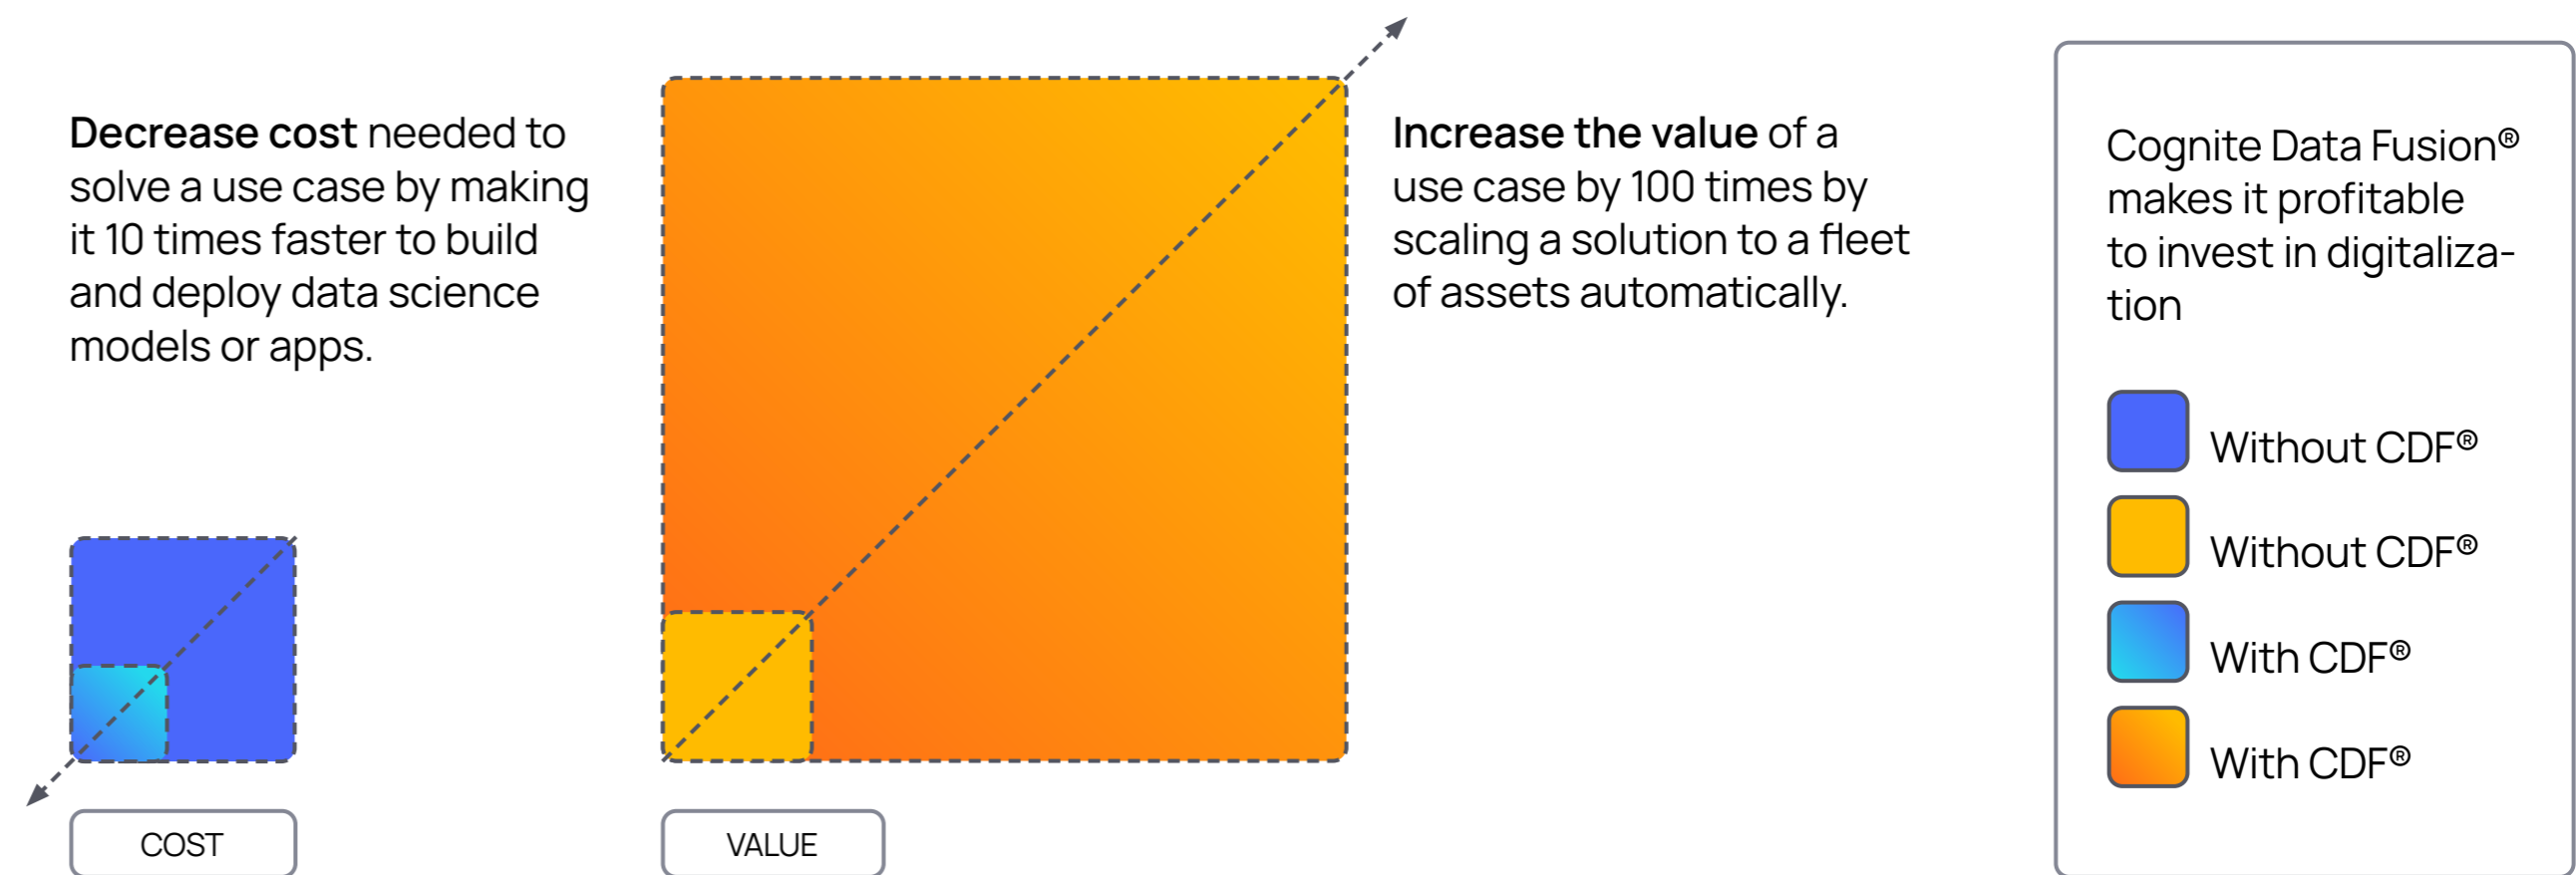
**Decrease cost** needed to solve a use case by making it 10 times faster to build and deploy data science models or apps.

COST

VALUE

**Increase the value** of a use case by 100 times by scaling a solution to a fleet of assets automatically.

Cognite Data Fusion® makes it profitable to invest in digitalization

Without CDF®

Without CDF®

With CDF®

With CDF®